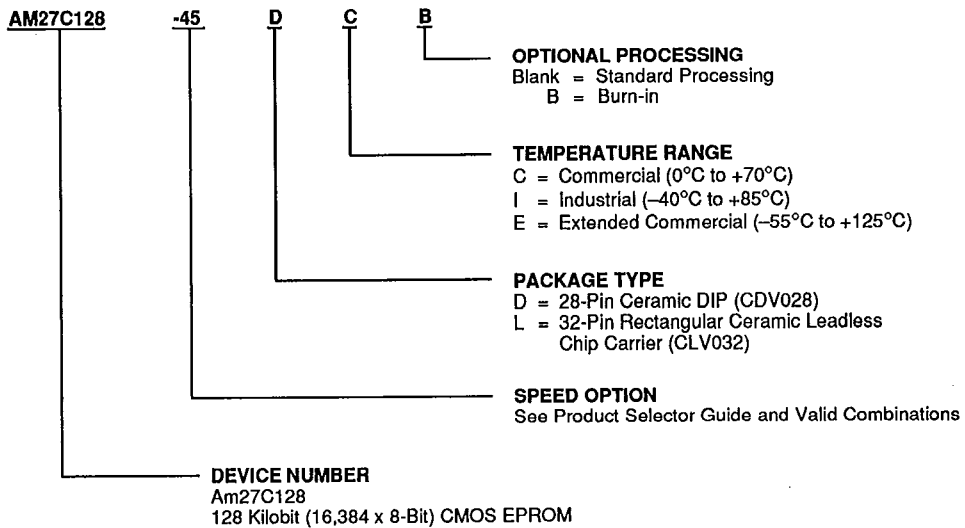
AM27C128 -45 D C B

OPTIONAL PROCESSING
Blank = Standard Processing
B = Burn-in

TEMPERATURE RANGE
C = Commercial (0°C to +70°C)
I = Industrial (–40°C to +85°C)
E = Extended Commercial (–55°C to +125°C)

PACKAGE TYPE
D = 28-Pin Ceramic DIP (CDV028)
L = 32-Pin Rectangular Ceramic Leadless Chip Carrier (CLV032)

SPEED OPTION
See Product Selector Guide and Valid Combinations

DEVICE NUMBER
Am27C128
128 Kilobit (16,384 x 8-Bit) CMOS EPROM